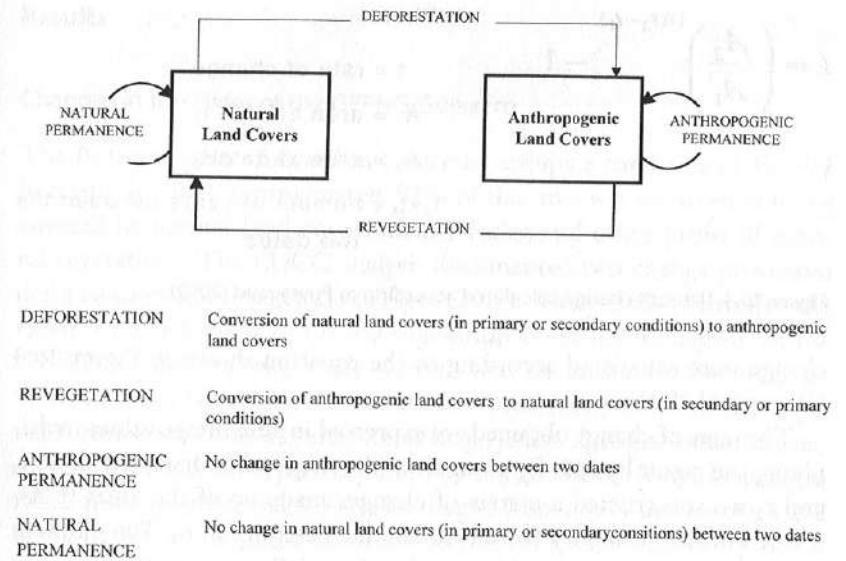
DEFORESTATION

NATURAL PERMANENCE

Natural Land Covers

Anthropogenic Land Covers

ANTHROPOGENIC PERMANENCE

REVEGETATION

| | |
|---|---|
| DEFORESTATION | Conversion of natural land covers (in primary or secondary conditions) to anthropogenic land covers |
| REVEGETATION | Conversion of anthropogenic land covers to natural land covers (in secundary or primary conditions) |
| ANTHROPOGENIC PERMANENCE | No change in anthropogenic land covers between two dates |
| NATURAL PERMANENCE | No change in natural land covers (in primary or secondaryconsitions) between two dates |